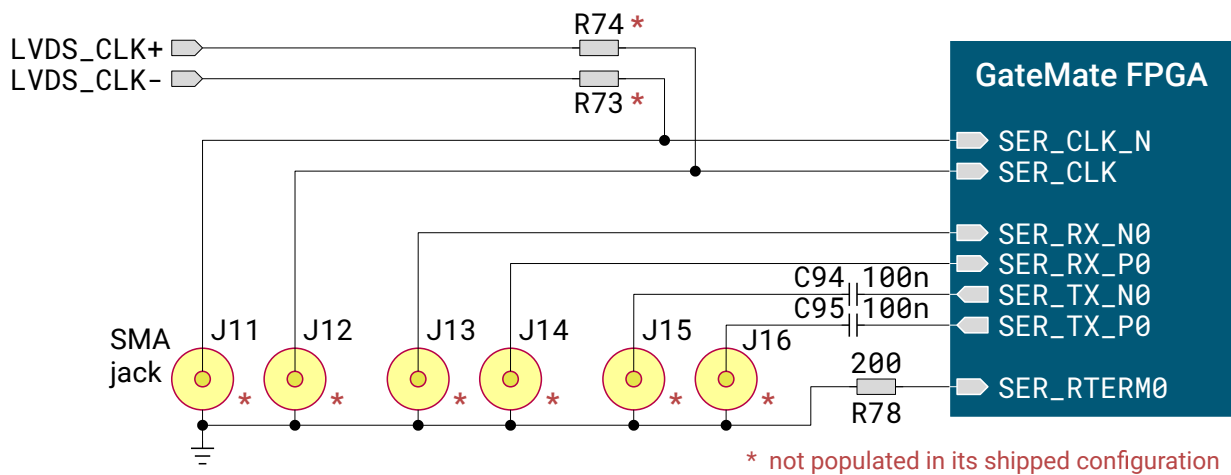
LVDS_CLK+
LVDS_CLK-
R74 *
R73 *
GateMate FPGA
SER_CLK_N
SER_CLK
SER_RX_N0
SER_RX_P0
SER_TX_N0
SER_TX_P0
SER_RTERM0
C94 100n
C95 100n
200
R78
SMA jack
J11 J12 J13 J14 J15 J16
* * * * * *
* not populated in its shipped configuration